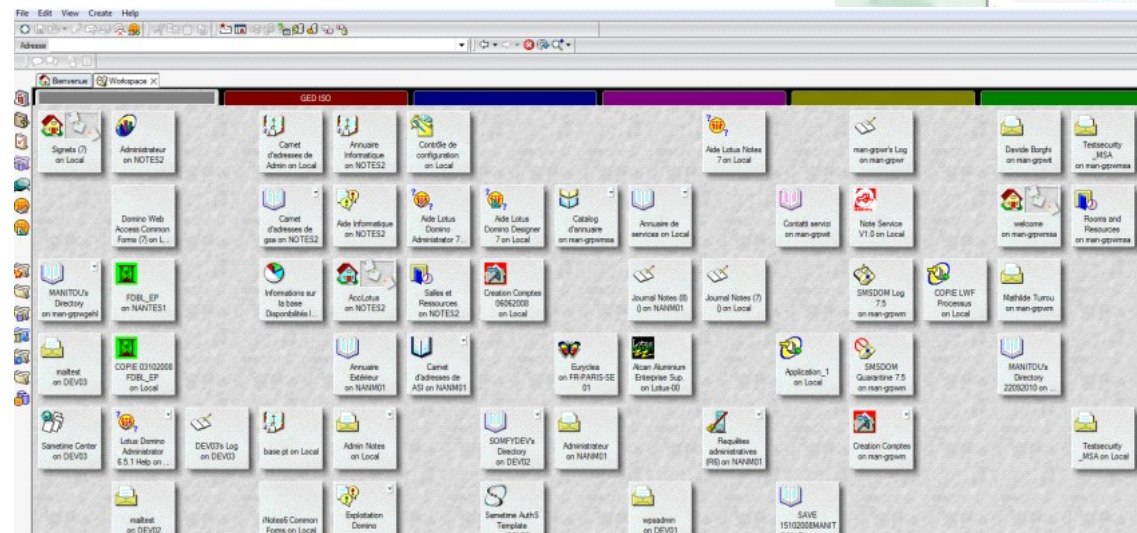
File Edit View Create Help

Adresse

Bienvenue | Workspace ×

GED ISO

Signets (7) on Local

Administrateur on NOTES2

Carnet d'adresses de Admin on Local

Annuaire Informatique on NOTES2

Contrôle de configuration on Local

Aide Lotus Notes 7 on Local

man-grpwr's Log on man-grpwr

Davide Borghi on man-grpwit

Testsecurity _MSA on man-grpwmsa

Domino Web Access Common Forms (7) on L...

Carnet d'adresses de gaa on NOTES2

Aide Informatique on NOTES2

Aide Lotus Domino Administrator 7...

Aide Lotus Domino Designer 7 on Local

Catalog d'annuaire on man-grpwmsa

Annuaire de services on Local

Contatti servizi on man-grpwit

Note Service V1.0 on Local

welcome on man-grpwmsa

Rooms and Resources on man-grpwmsa

MANITOU's Directory on man-grpwgehl

FDBL_EP on NANTES1

Informations sur la base Disponibilités l...

AccLotus on NOTES2

Salles et Ressources on NOTES2

Creation Comptes 06062008 on Local

Journal Notes (8) () on NANM01

Journal Notes (7) () on Local

SMSDOM Log 7.5 on man-grpwm

COPIE LWF Processus on Local

Mathilde Turrou on man-grpwm

mailtest on DEV03

COPIE 03102008 FDBL_EP on Local

Annuaire Extérieur on NANM01

Carnet d'adresses de ASI on NANM01

Euryclea on FR-PARIS-SE 01

Alcan Aluminium Entreprise Sup. on Lotus-00

Application_1 on Local

SMSDOM Quarantine 7.5 on man-grpwm

MANITOU's Directory 22092010 on ...

Sametime Center on DEV03

Lotus Domino Administrator 6.5.1 Help on ...

DEV03's Log on DEV03

base pt on Local

Admin Notes on Local

SOMFYDEV's Directory on DEV02

Administrateur on NANM01

Requêtes administratives (R6) on NANM01

Creation Comptes on man-grpwm

Testsecurity _MSA on Local

mailtest on DEV02

iNotes6 Common Forms on Local

Exploitation Domino

Sametime AuthS Template

wpsadmin on DEV01

SAVE 15102008MANIT